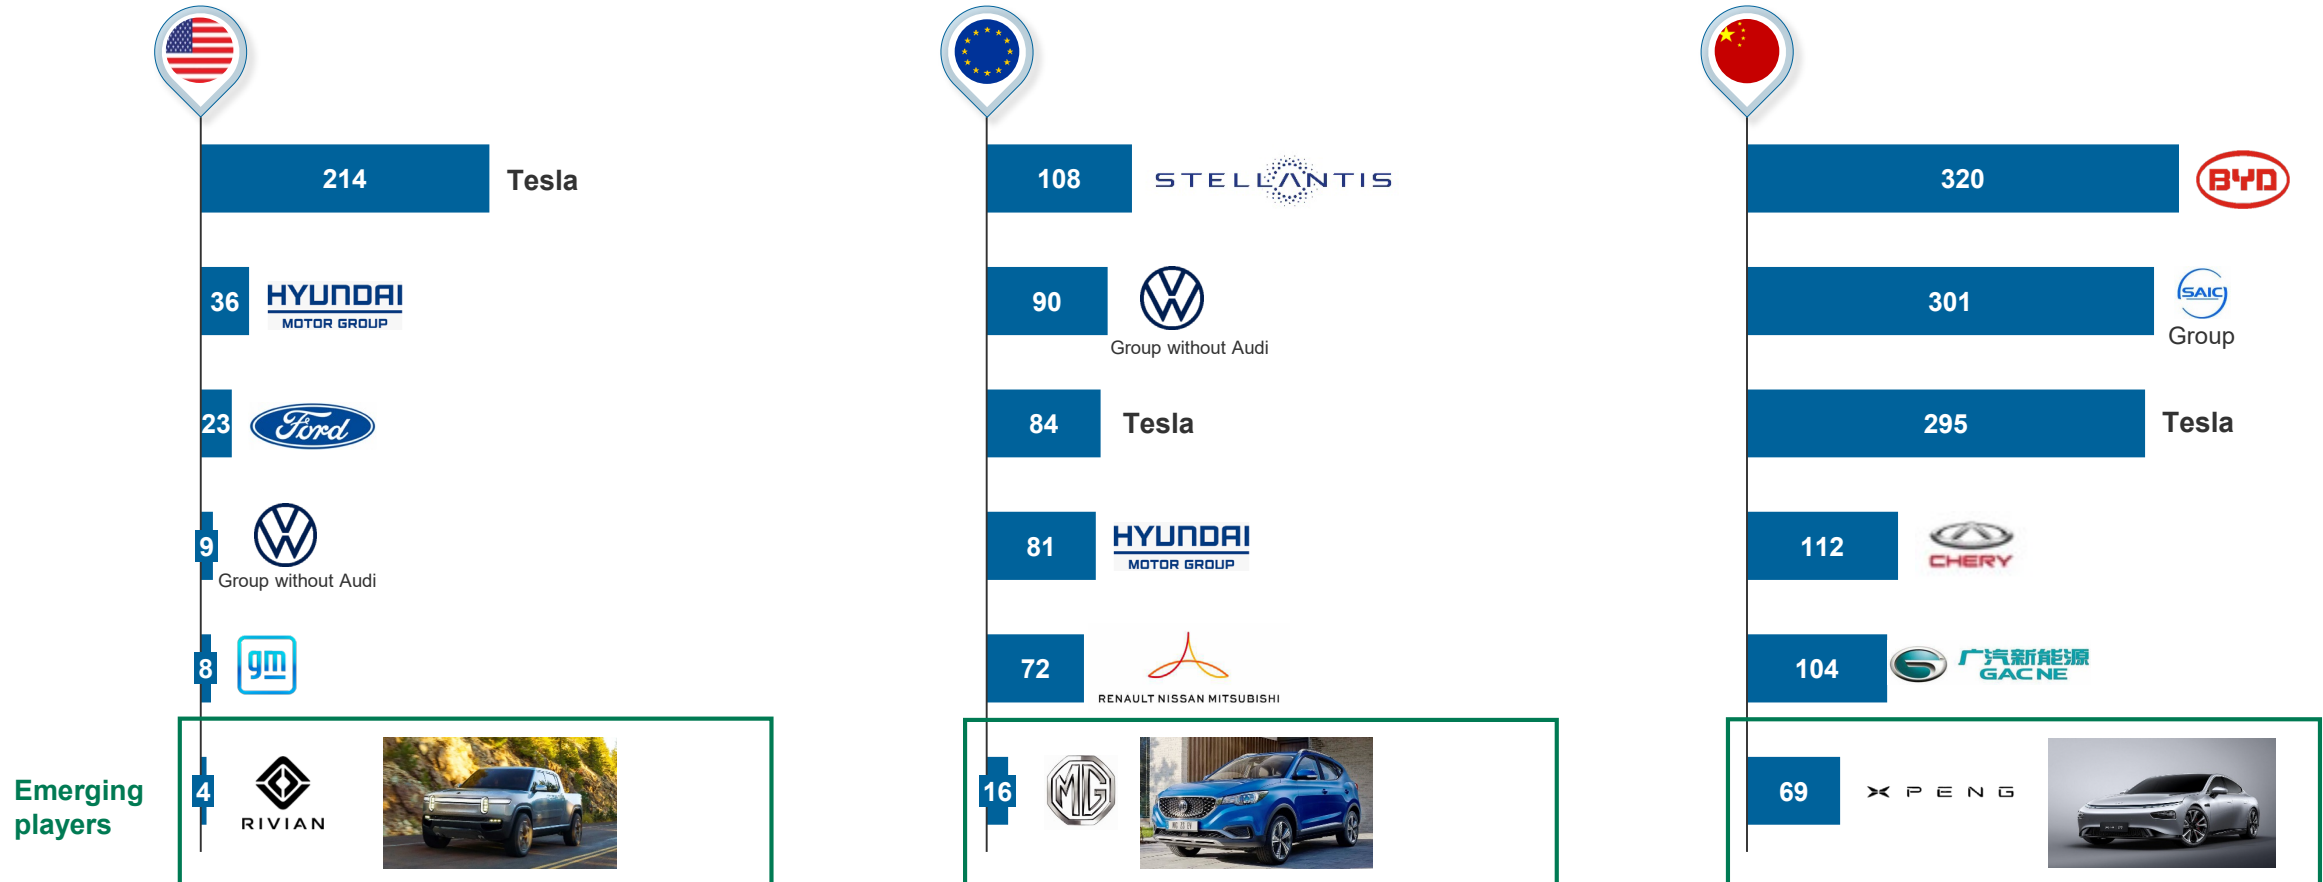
214 Tesla

36 HYUNDAI MOTOR GROUP

23 Ford

9 Group without Audi

8 gm

Emerging players

4 RIVIAN

108 STELLANTIS

90 Group without Audi

84 Tesla

81 HYUNDAI MOTOR GROUP

72 RENAULT NISSAN MITSUBISHI

16 MG

320 BYD

301 SAIC Group

295 Tesla

112 CHERY

104 广汽新能源 GAC NE

69 XPENG